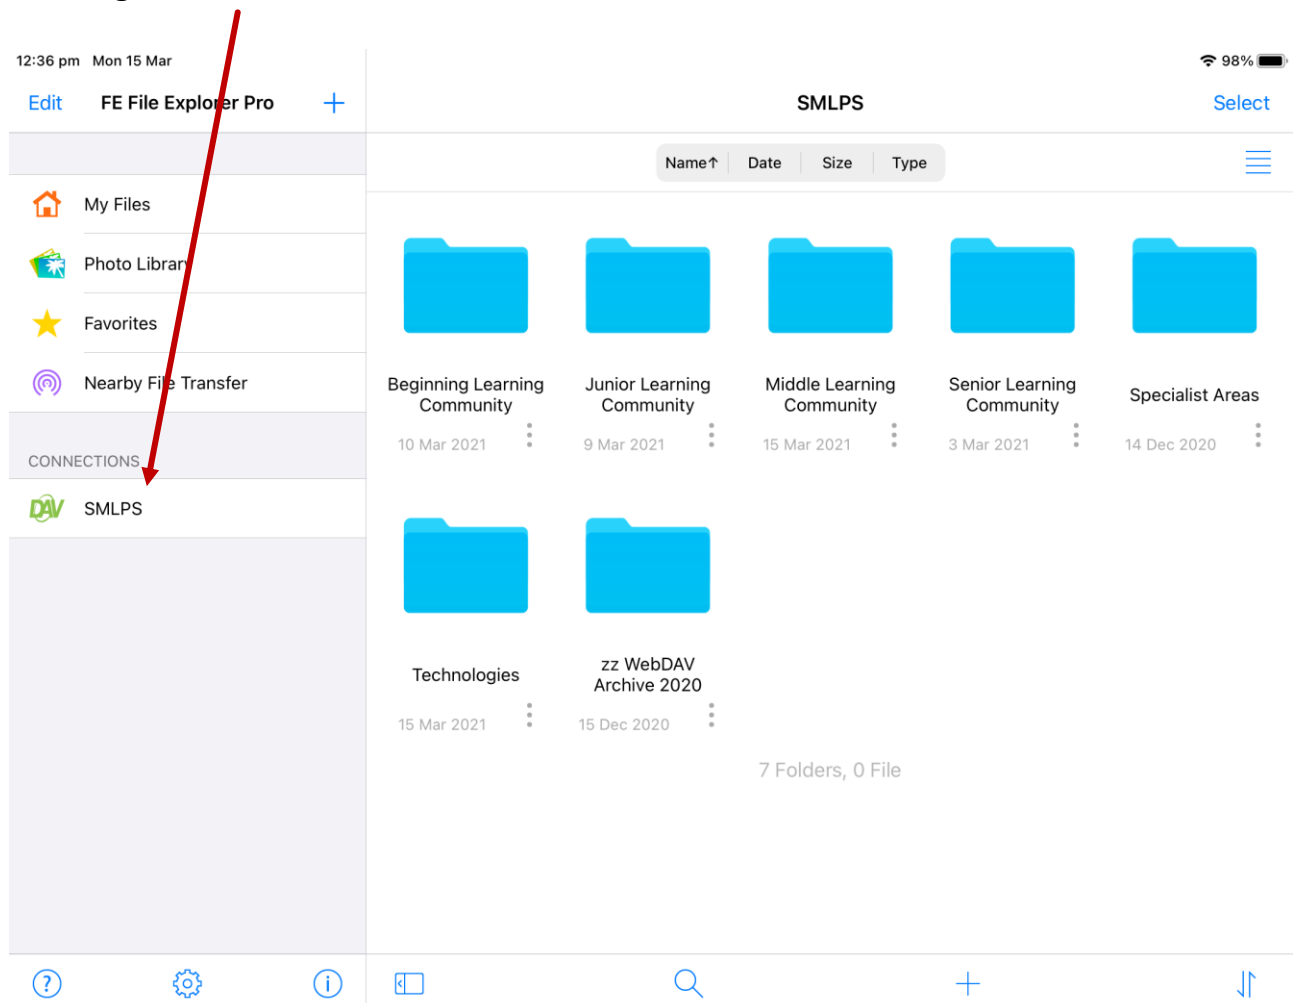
12:36 pm Mon 15 Mar

98%

Edit FE File Explorer Pro +

SMLPS

Select

My Files

Photo Library

Favorites

Nearby File Transfer

CONNECTIONS

DAV SMLPS

Name↑ Date Size Type

Beginning Learning Community
10 Mar 2021

Junior Learning Community
9 Mar 2021

Middle Learning Community
15 Mar 2021

Senior Learning Community
3 Mar 2021

Specialist Areas
14 Dec 2020

Technologies
15 Mar 2021

zz WebDAV Archive 2020
15 Dec 2020

7 Folders, 0 File